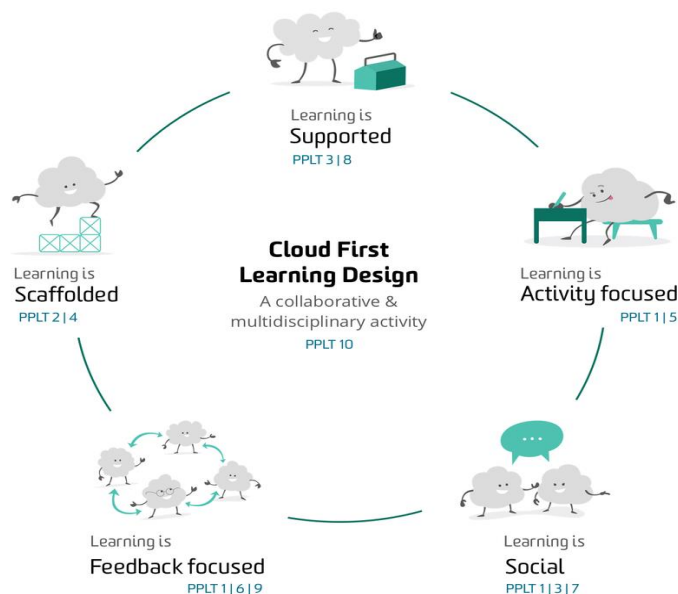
Learning is
Supported
PPLT 3 | 8

Learning is
Scaffolded
PPLT 2 | 4

Cloud First
Learning Design
A collaborative &
multidisciplinary activity
PPLT 10

Learning is
Activity focused
PPLT 1 | 5

Learning is
Feedback focused
PPLT 1 | 6 | 9

Learning is
Social
PPLT 1 | 3 | 7